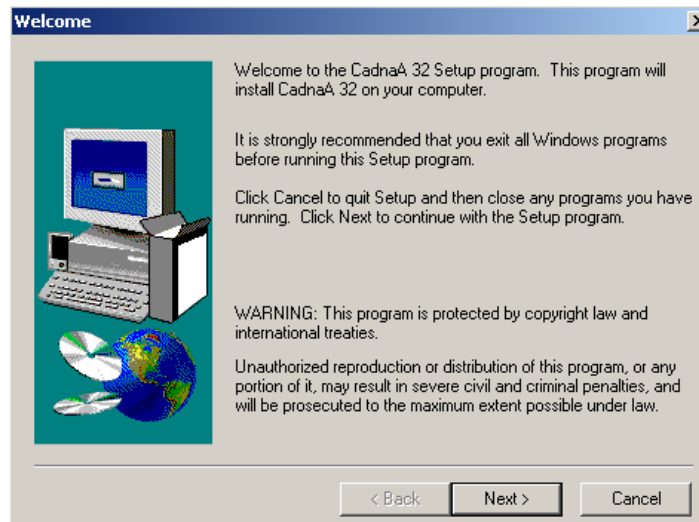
Welcome

Welcome to the CadnaA 32 Setup program. This program will install CadnaA 32 on your computer.

It is strongly recommended that you exit all Windows programs before running this Setup program.

Click Cancel to quit Setup and then close any programs you have running. Click Next to continue with the Setup program.

WARNING: This program is protected by copyright law and international treaties.

Unauthorized reproduction or distribution of this program, or any portion of it, may result in severe civil and criminal penalties, and will be prosecuted to the maximum extent possible under law.

< Back

Next >

Cancel